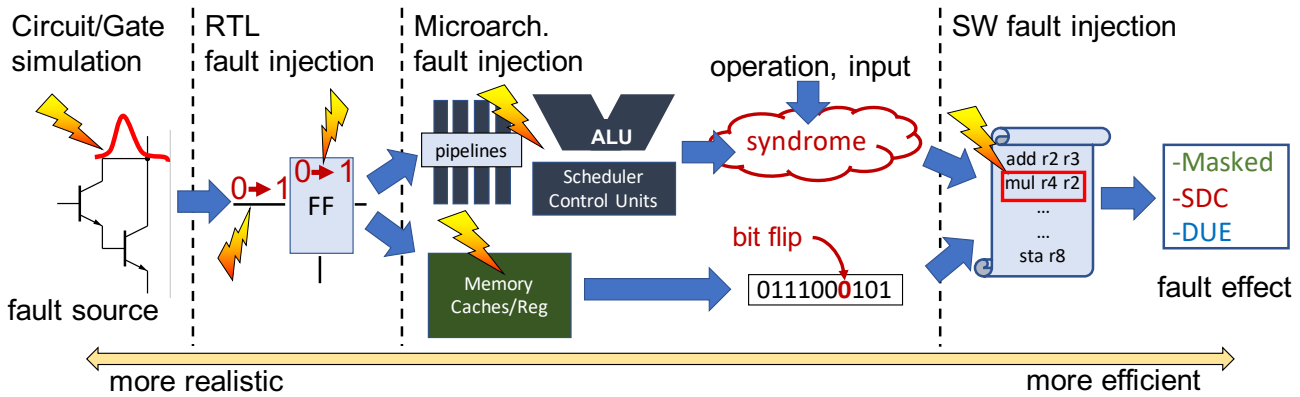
Circuit/Gate simulation

RTL fault injection

Microarch. fault injection

SW fault injection

operation, input

0 → 1

0 → 1

FF

pipelines

ALU

Scheduler Control Units

syndrome

add r2 r3
mul r4 r2
...
...
sta r8

-Masked
-SDC
-DUE

bit flip

Memory Caches/Reg

0111000101

fault source

fault effect

more realistic

more efficient